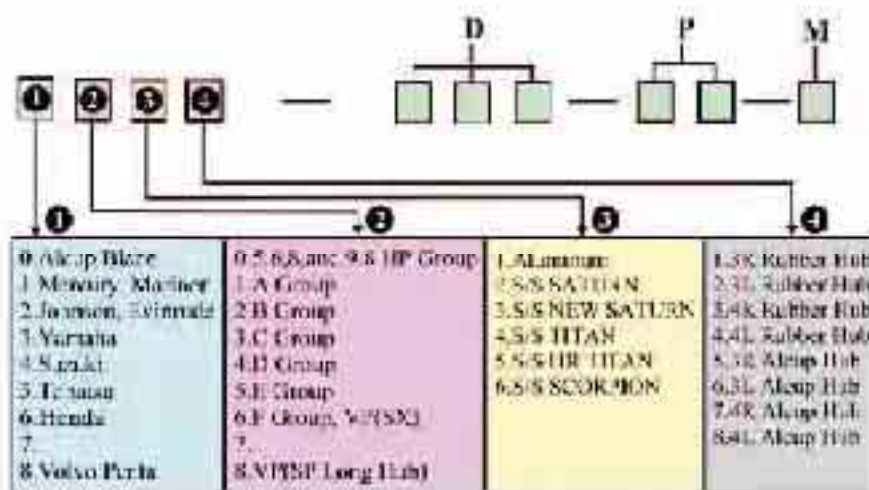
D P M

❶ ❷ ❸ ❹ —

❶ ❷ ❸ ❹

0 Alcup Blank
1 Mercury, Mariner
2 Johnson, Evinrude
3 Yamaha
4 Suzuki
5 Tohatsu
6 Honda
7
8 Volvo Penta

0.5,6,8,and 9.8 HP Group
1 A Group
2 B Group
3 C Group
4 D Group
5 E Group
6 F Group, VPPSN3
7
8 VPPSP Long Hub

1 Aluminum
2 S/S SATURN
3 S/S NEW SATURN
4 S/S TITAN
5 S/S HR TITAN
6 S/S SCORPION

1 3K Rubber Hub
2 3L Rubber Hub
3 4K Rubber Hub
4 4L Rubber Hub
5 3K Alcup Hub
6 3L Alcup Hub
7 4K Alcup Hub
8 4L Alcup Hub